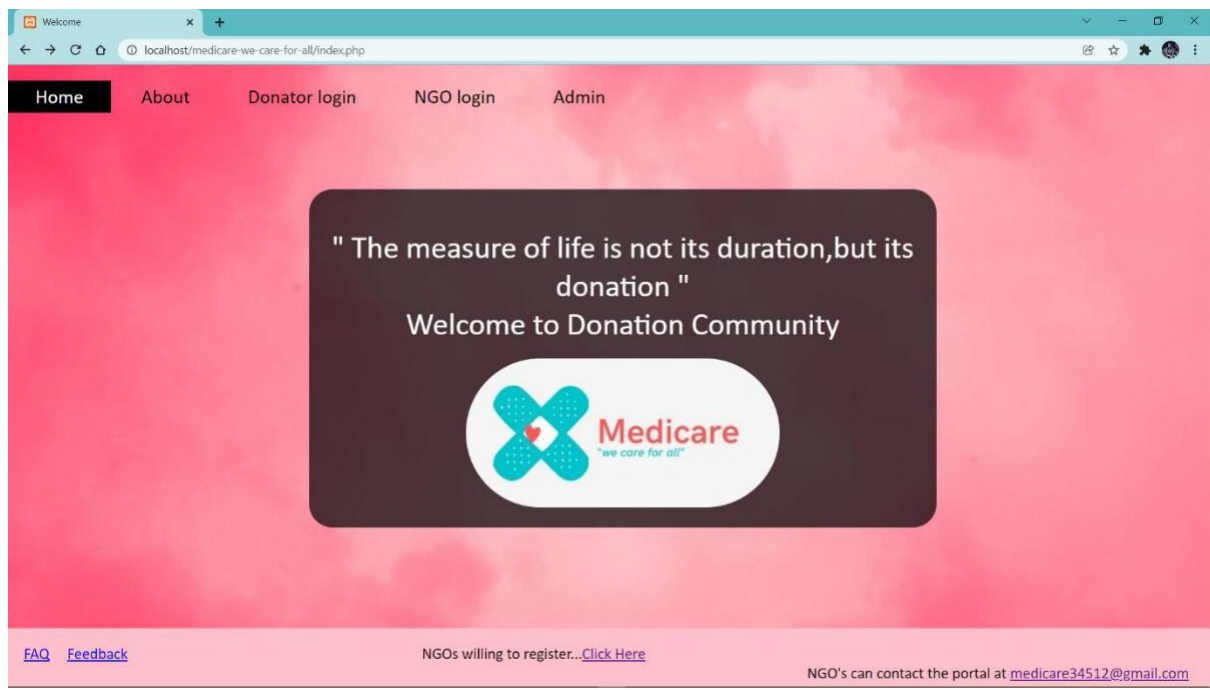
Welcome

localhost/medicare-we-care-for-all/index.php

Home About Donator login NGO login Admin

" The measure of life is not its duration,but its donation "
Welcome to Donation Community

Medicare
"we care for all"

FAQ Feedback

NGOs willing to register...Click Here

NGO's can contact the portal at medicare34512@gmail.com